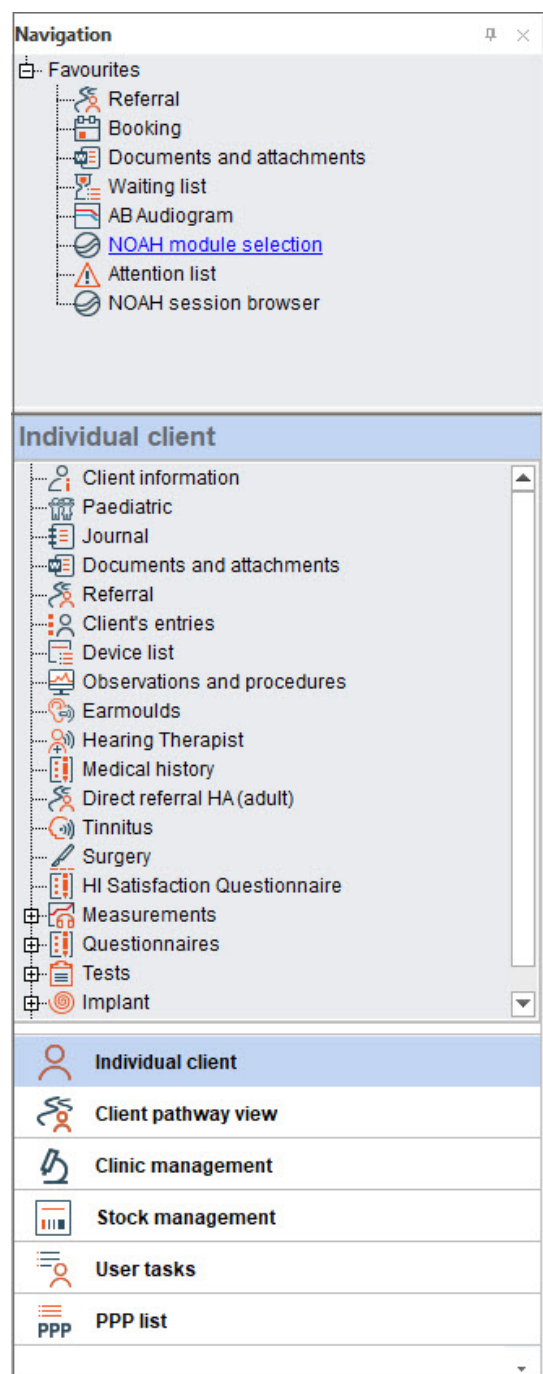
Navigation

Favourites
Referral
Booking
Documents and attachments
Waiting list
AB Audiogram
NOAH module selection
Attention list
NOAH session browser

Individual client

Client information
Paediatric
Journal
Documents and attachments
Referral
Client's entries
Device list
Observations and procedures
Earmoulds
Hearing Therapist
Medical history
Direct referral HA (adult)
Tinnitus
Surgery
HI Satisfaction Questionnaire
Measurements
Questionnaires
Tests
Implant

Individual client
Client pathway view
Clinic management
Stock management
User tasks
PPP
PPP list